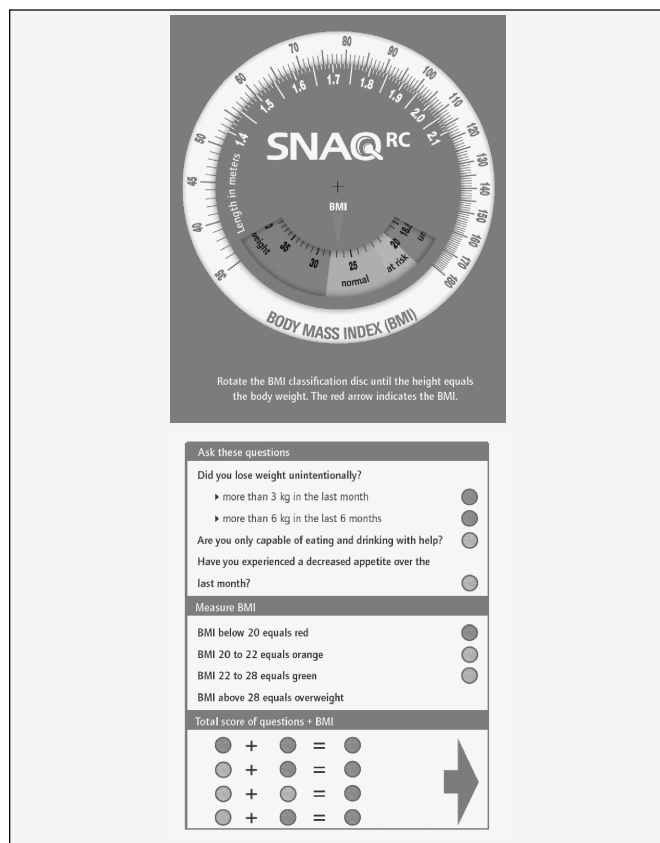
70 80 90 100 110 120 130 140 150 160 170 180
60 50 45 40 35
1.4 1.5 1.6 1.7 1.8 1.9 2.0 2.1

Length in meters

SNAQ$^{RC}$

BMI

weight 35 30 25 20 18.5 un

normal at risk

BODY MASS INDEX (BMI)

Rotate the BMI classification disc until the height equals the body weight. The red arrow indicates the BMI.

Ask these questions

Did you lose weight unintentionally?

▸ more than 3 kg in the last month

▸ more than 6 kg in the last 6 months

Are you only capable of eating and drinking with help?

Have you experienced a decreased appetite over the last month?

Measure BMI

BMI below 20 equals red

BMI 20 to 22 equals orange

BMI 22 to 28 equals green

BMI above 28 equals overweight

Total score of questions + BMI

+ =

+ =

+ =

+ =